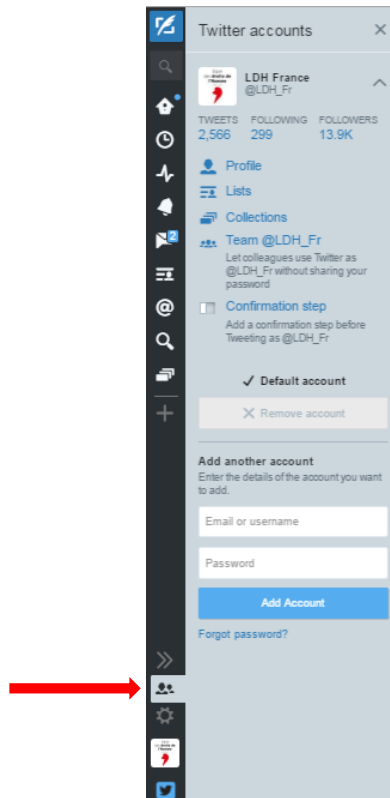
Twitter accounts

LDH France
@LDH_Fr

TWEETS
2,566

FOLLOWING
299

FOLLOWERS
13.9K

Profile

Lists

Collections

Team @LDH_Fr
Let colleagues use Twitter as @LDH_Fr without sharing your password

Confirmation step
Add a confirmation step before Tweeting as @LDH_Fr

✓ Default account

Remove account

Add another account
Enter the details of the account you want to add.

Email or username

Password

Add Account

Forgot password?

2